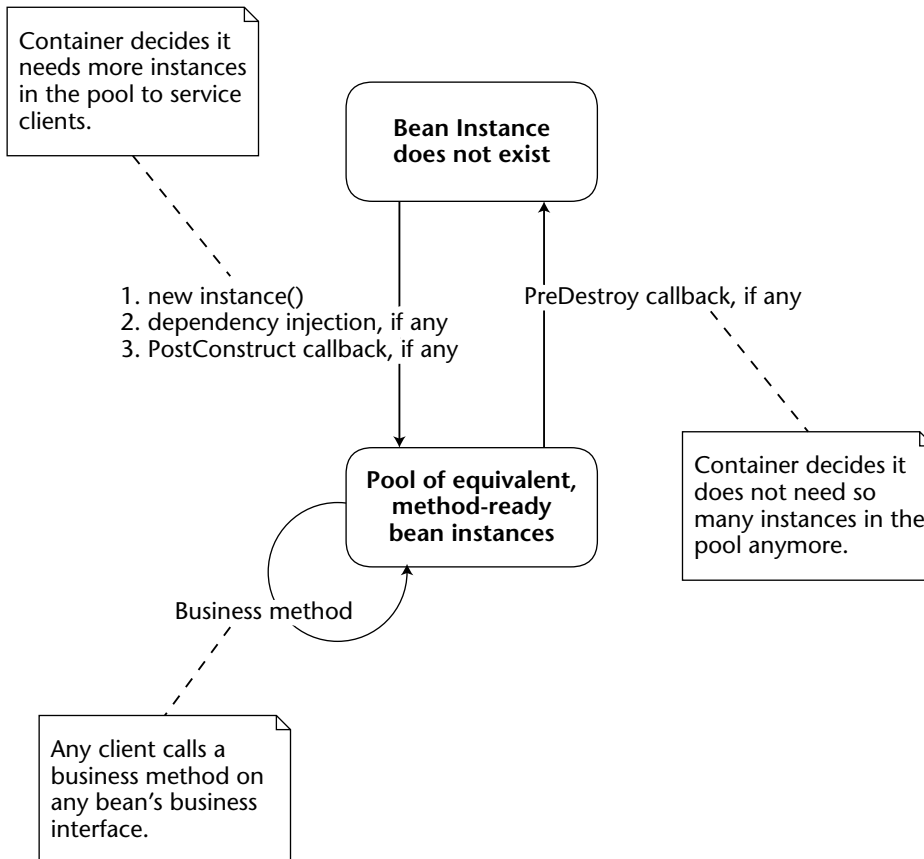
Container decides it needs more instances in the pool to service clients.

Bean Instance does not exist

1. new instance()
2. dependency injection, if any
3. PostConstruct callback, if any

PreDestroy callback, if any

Container decides it does not need so many instances in the pool anymore.

Pool of equivalent, method-ready bean instances

Business method

Any client calls a business method on any bean's business interface.